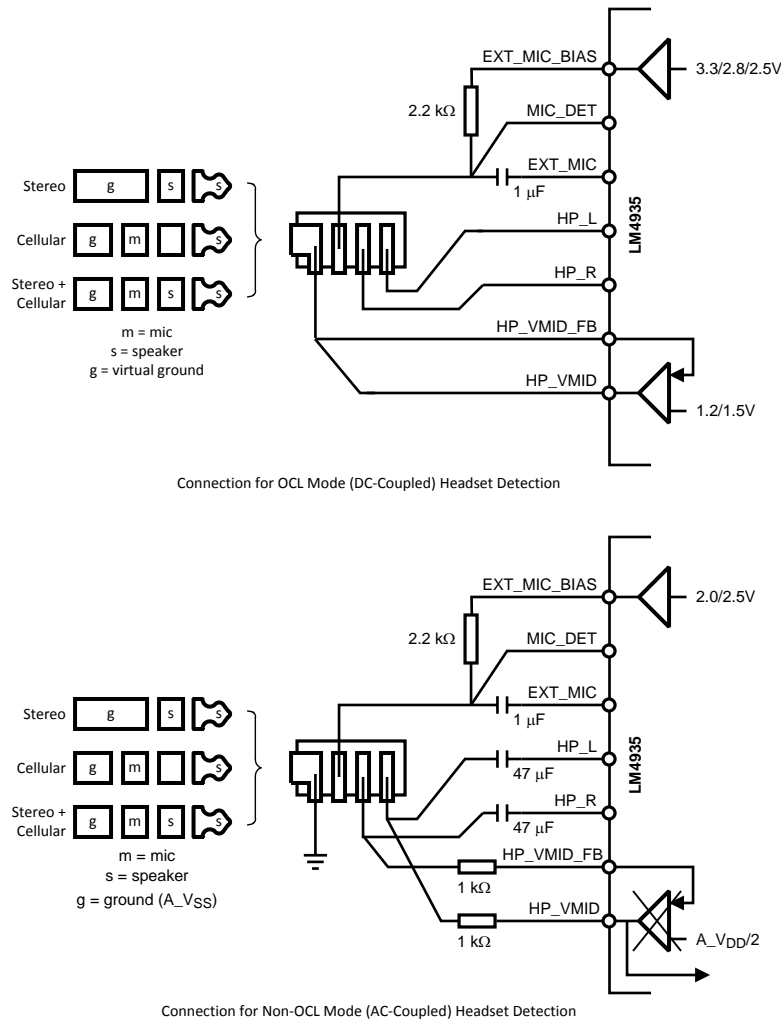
EXT_MIC_BIAS
3.3/2.8/2.5V
2.2 kΩ
MIC_DET
EXT_MIC
1 μF
Stereo
g
s
s
Cellular
g
m
s
Stereo + Cellular
g
m
s
s
HP_L
HP_R
LM4935
m = mic
s = speaker
g = virtual ground
HP_VMID_FB
HP_VMID
1.2/1.5V

Connection for OCL Mode (DC-Coupled) Headset Detection

EXT_MIC_BIAS
2.0/2.5V
2.2 kΩ
MIC_DET
EXT_MIC
1 μF
Stereo
g
s
s
Cellular
g
m
s
Stereo + Cellular
g
m
s
s
HP_L
47 μF
HP_R
47 μF
LM4935
m = mic
s = speaker
g = ground ($A\_V_{SS}$)
HP_VMID_FB
1 kΩ
HP_VMID
1 kΩ
$A\_V_{DD}/2$

Connection for Non-OCL Mode (AC-Coupled) Headset Detection